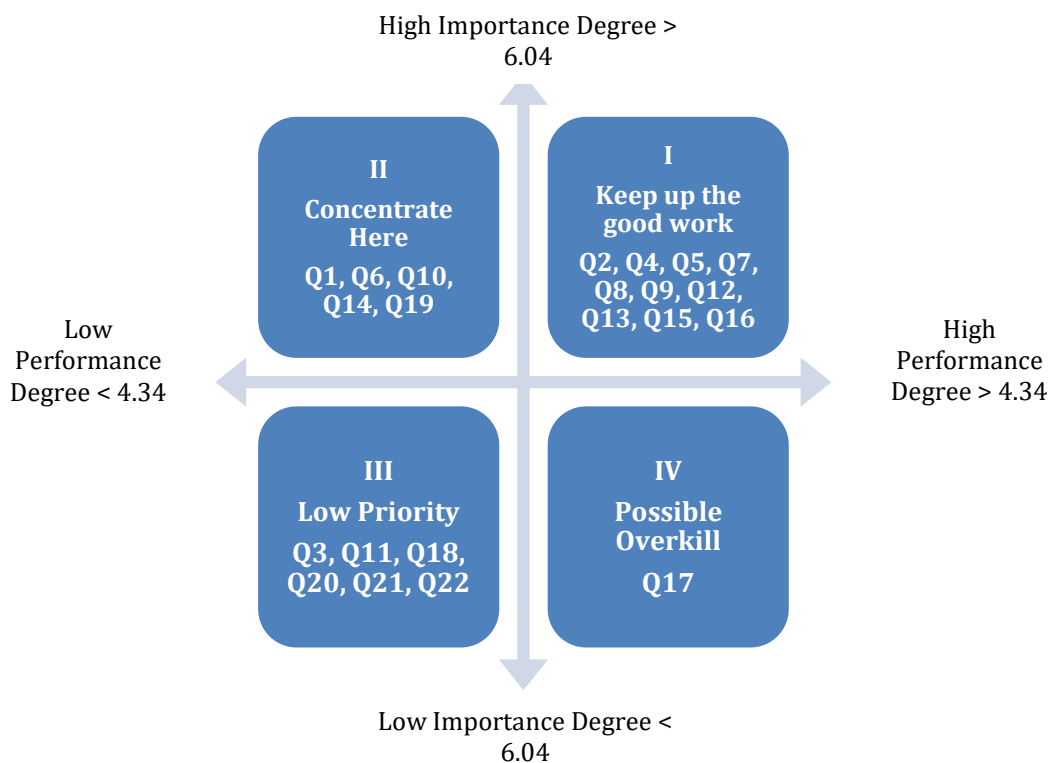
High Importance Degree > 6.04

II
Concentrate Here
Q1, Q6, Q10, Q14, Q19

I
Keep up the good work
Q2, Q4, Q5, Q7, Q8, Q9, Q12, Q13, Q15, Q16

Low Performance Degree < 4.34

High Performance Degree > 4.34

III
Low Priority
Q3, Q11, Q18, Q20, Q21, Q22

IV
Possible Overkill
Q17

Low Importance Degree < 6.04